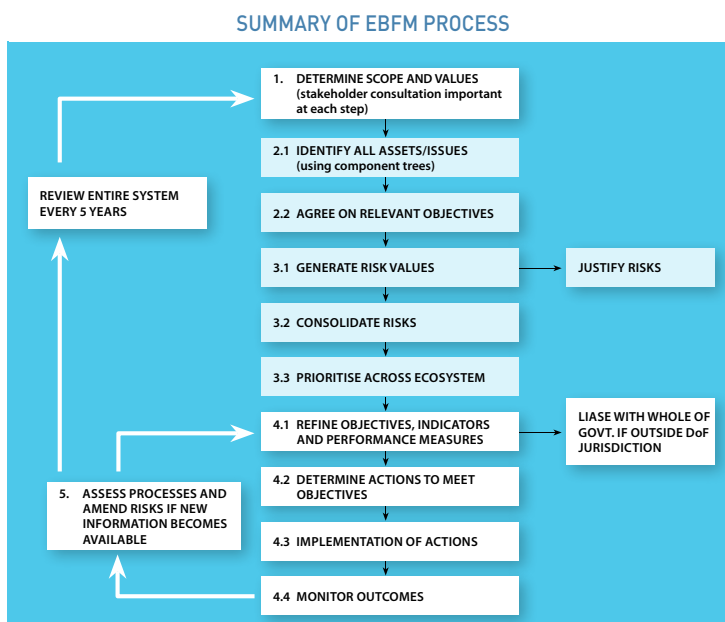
SUMMARY OF EBFM PROCESS

1. DETERMINE SCOPE AND VALUES (stakeholder consultation important at each step)

2.1 IDENTIFY ALL ASSETS/ISSUES (using component trees)

2.2 AGREE ON RELEVANT OBJECTIVES

3.1 GENERATE RISK VALUES

JUSTIFY RISKS

3.2 CONSOLIDATE RISKS

3.3 PRIORITISE ACROSS ECOSYSTEM

4.1 REFINE OBJECTIVES, INDICATORS AND PERFORMANCE MEASURES

LIASE WITH WHOLE OF GOVT. IF OUTSIDE DoF JURISDICTION

4.2 DETERMINE ACTIONS TO MEET OBJECTIVES

4.3 IMPLEMENTATION OF ACTIONS

4.4 MONITOR OUTCOMES

REVIEW ENTIRE SYSTEM EVERY 5 YEARS

5. ASSESS PROCESSES AND AMEND RISKS IF NEW INFORMATION BECOMES AVAILABLE